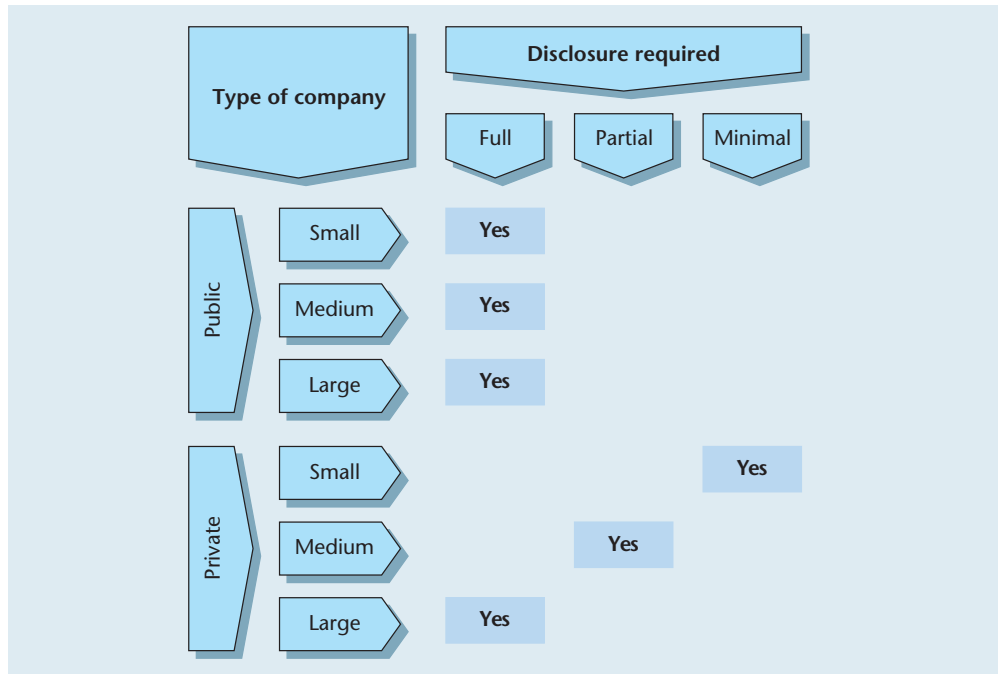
| Type of company | | Disclosure required: Full | Partial | Minimal |
|---|---|---|---|---|
| Public | Small | Yes | | |
| Public | Medium | Yes | | |
| Public | Large | Yes | | |
| Private | Small | | | Yes |
| Private | Medium | | Yes | |
| Private | Large | Yes | | |